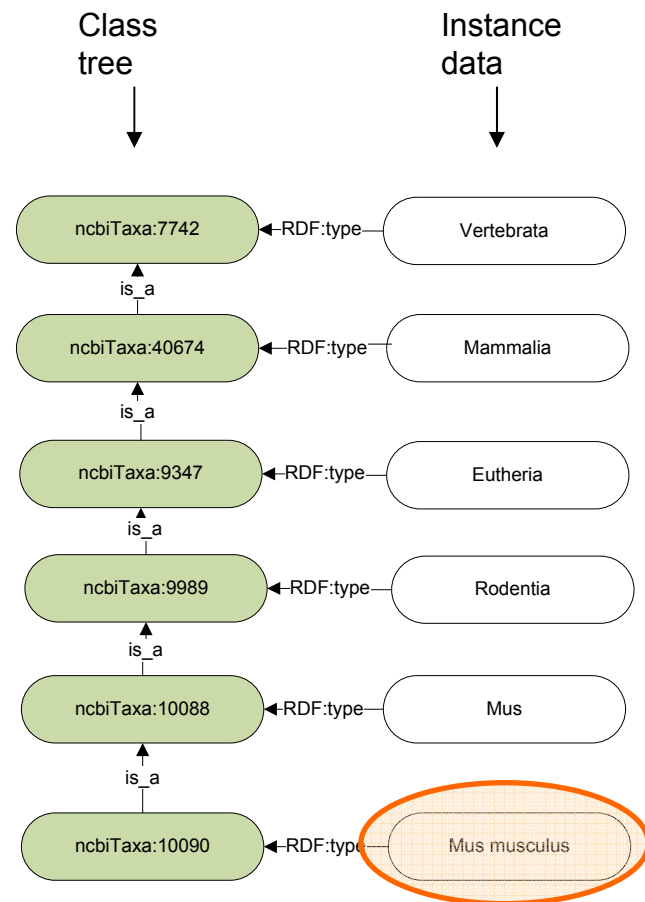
Class tree

Instance data

ncbiTaxa:7742 RDF:type Vertebrata

is_a

ncbiTaxa:40674 RDF:type Mammalia

is_a

ncbiTaxa:9347 RDF:type Eutheria

is_a

ncbiTaxa:9989 RDF:type Rodentia

is_a

ncbiTaxa:10088 RDF:type Mus

is_a

ncbiTaxa:10090 RDF:type Mus musculus